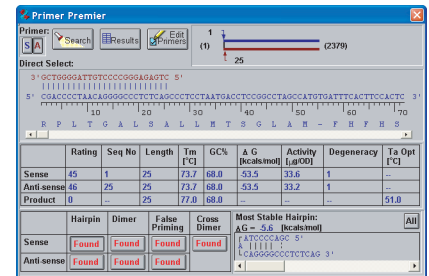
Primer Premier

Primer: S A Search Results Edit Primers

1 (1) (2379) 25

Direct Select:

3' GCTGGGGATTGTCCCCGGGAGAGTC 5'

5' CGACCCCTAACAGGGGCCCTCTCAGCCCTCCTAATGACCTCCGGCCTAGCCATGTGATTTCACTTCCACTC 3'

10 20 30 40 50 60 70

R P L T G A L S A L L M T S G L A M - F H F H S

| | Rating | Seq No | Length | Tm [°C] | GC% | ∆ G [kcals/mol] | Activity [$\mu$g/OD] | Degeneracy | Ta Opt [°C] |
|---|---|---|---|---|---|---|---|---|---|
| Sense | 45 | 1 | 25 | 73.7 | 68.0 | -53.5 | 33.6 | 1 | -- |
| Anti-sense | 46 | 25 | 25 | 73.7 | 68.0 | -53.5 | 33.2 | 1 | -- |
| Product | 0 | -- | 25 | 77.0 | 68.0 | -- | -- | -- | 51.0 |

| | Hairpin | Dimer | False Priming | Cross Dimer |
|---|---|---|---|---|
| Sense | Found | Found | Found | Found |
| Anti-sense | Found | Found | Found | Found |

Most Stable Hairpin: All
∆G = -5.6 [kcals/mol]
5' ATCCCCAGC 5'
CAGGGGCCCTCTCAG 3'